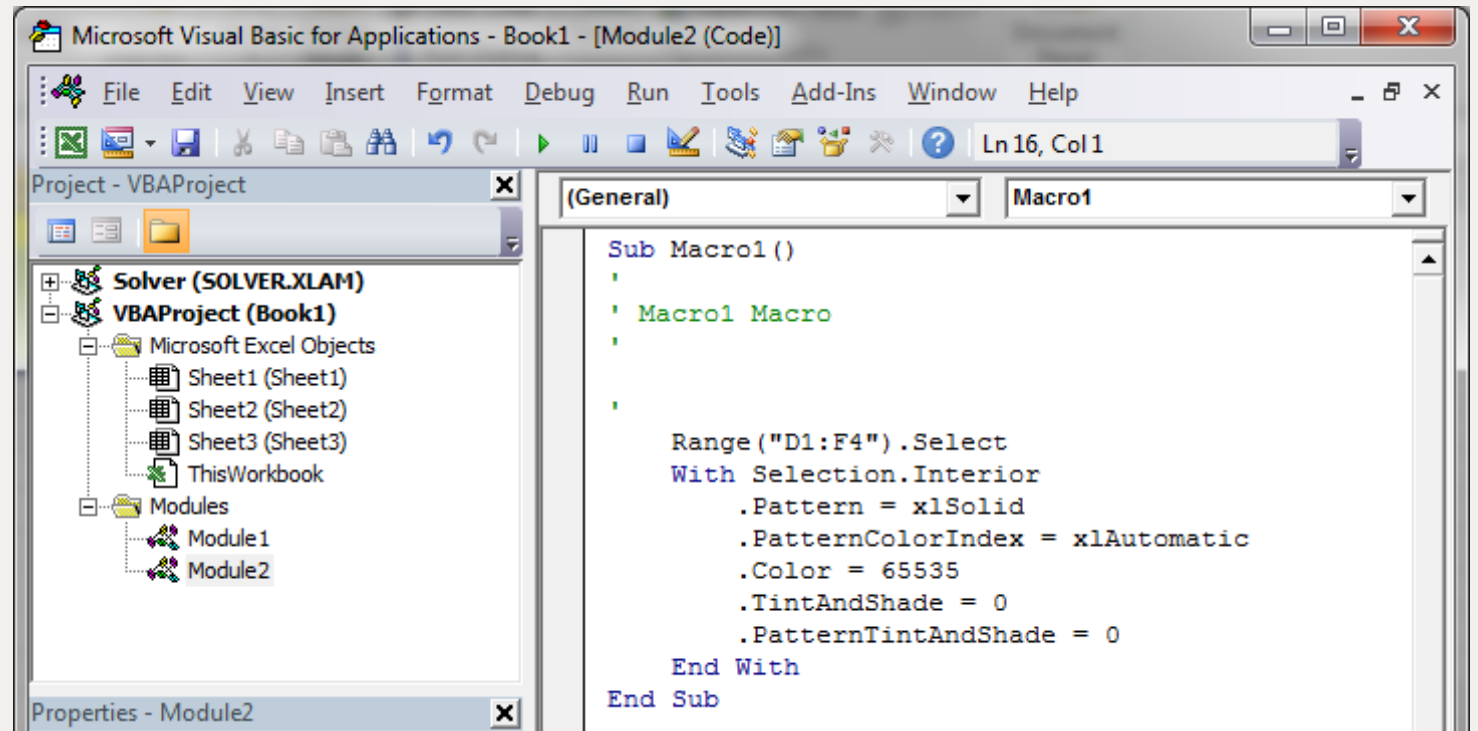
Microsoft Visual Basic for Applications - Book1 - [Module2 (Code)]

File Edit View Insert Format Debug Run Tools Add-Ins Window Help

Ln 16, Col 1

Project - VBAProject

Solver (SOLVER.XLAM)
VBAProject (Book1)
Microsoft Excel Objects
Sheet1 (Sheet1)
Sheet2 (Sheet2)
Sheet3 (Sheet3)
ThisWorkbook
Modules
Module1
Module2

Properties - Module2

(General)
Macro1

Sub Macro1()
'
' Macro1 Macro
'

'
    Range("D1:F4").Select
    With Selection.Interior
        .Pattern = xlSolid
        .PatternColorIndex = xlAutomatic
        .Color = 65535
        .TintAndShade = 0
        .PatternTintAndShade = 0
    End With
End Sub